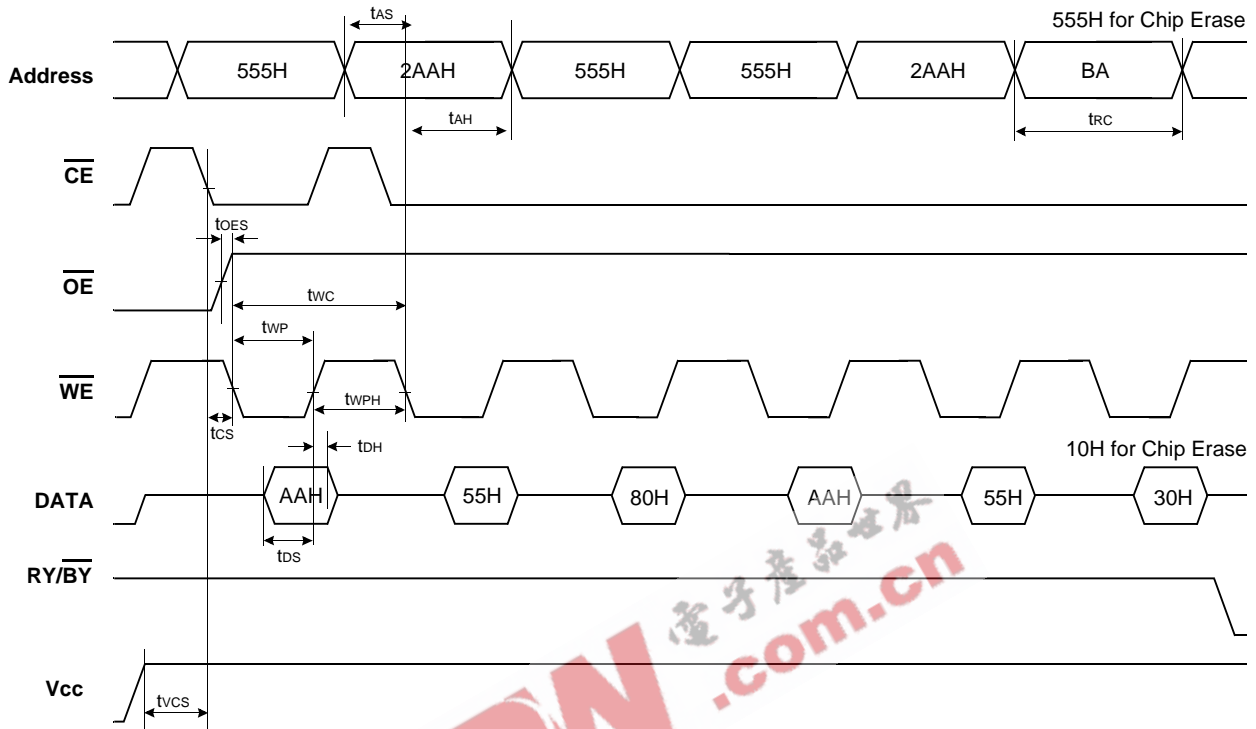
555H for Chip Erase

$t_{AS}$

Address

555H

2AAH

555H

555H

2AAH

BA

$t_{AH}$

$t_{RC}$

$\overline{CE}$

$t_{OES}$

$\overline{OE}$

$t_{WC}$

$t_{WP}$

$\overline{WE}$

$t_{WPH}$

$t_{CS}$

$t_{DH}$

10H for Chip Erase

DATA

AAH

55H

80H

AAH

55H

30H

$t_{DS}$

RY/$\overline{BY}$

Vcc

$t_{VCS}$

電子產品世界

.com.cn